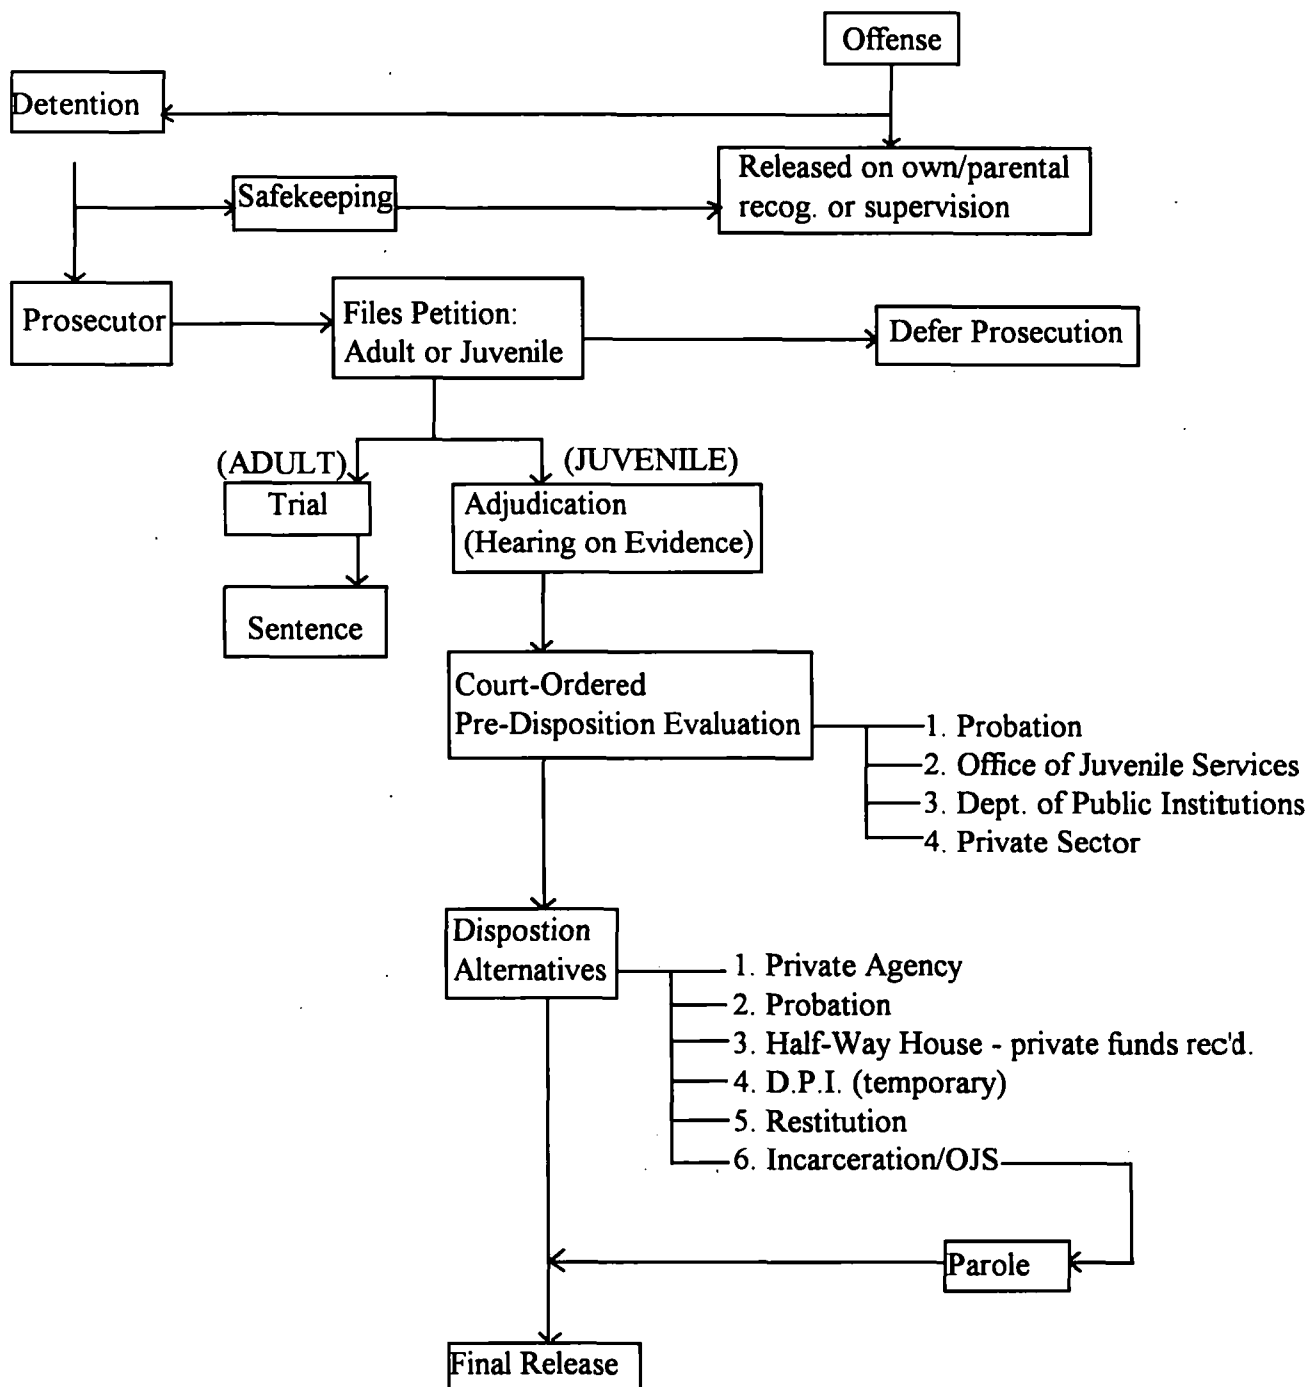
Offense

Detention

Released on own/parental recog. or supervision

Safekeeping

Prosecutor

Files Petition: Adult or Juvenile

Defer Prosecution

(ADULT)

Trial

Sentence

(JUVENILE)

Adjudication (Hearing on Evidence)

Court-Ordered Pre-Disposition Evaluation

1. Probation
2. Office of Juvenile Services
3. Dept. of Public Institutions
4. Private Sector

Dispostion Alternatives

1. Private Agency
2. Probation
3. Half-Way House - private funds rec'd.
4. D.P.I. (temporary)
5. Restitution
6. Incarceration/OJS

Parole

Final Release